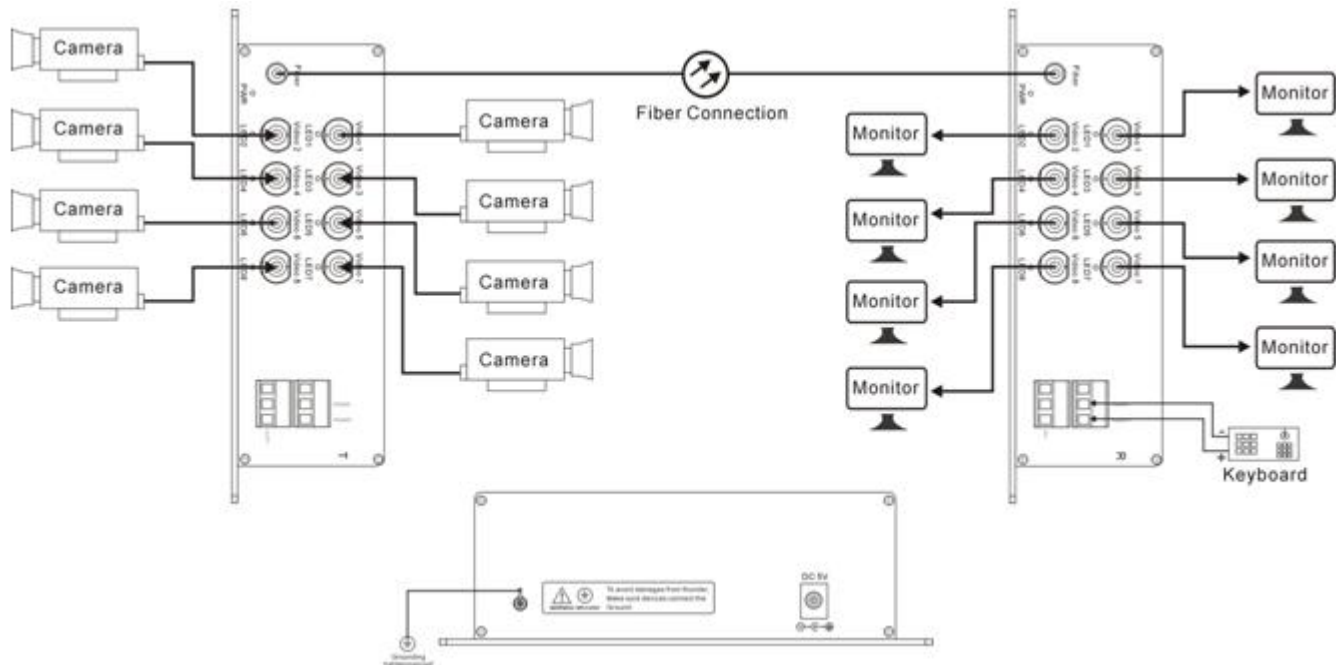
Camera

Camera

Camera

Camera

Camera

Camera

Camera

Camera

Fiber Connection

Monitor

Monitor

Monitor

Monitor

Monitor

Monitor

Monitor

Monitor

Keyboard

Fiber

PWR

Video 1

Video 2

Video 3

Video 4

Video 5

Video 6

Video 7

Video 8

LED1

LED2

LED3

LED4

LED5

LED6

LED7

LED8

T

R

DC 5V

To avoid damages from thunder Make sure devices connect the Ground.

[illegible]